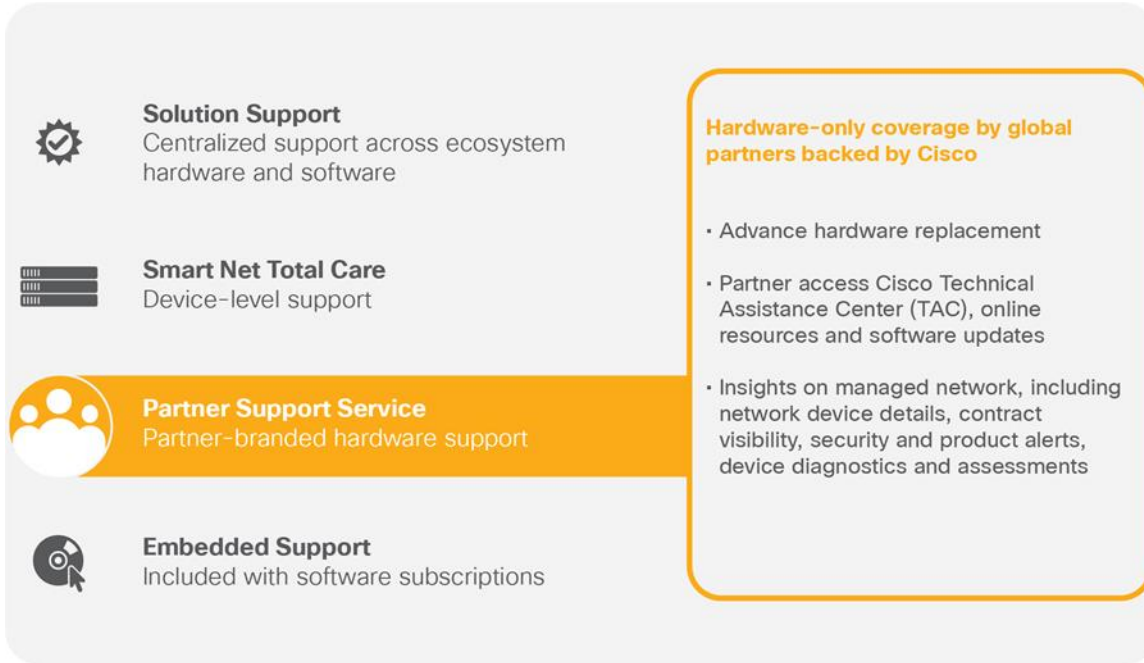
Solution Support
Centralized support across ecosystem hardware and software

Smart Net Total Care
Device-level support

Partner Support Service
Partner-branded hardware support

Embedded Support
Included with software subscriptions

Hardware-only coverage by global partners backed by Cisco

• Advance hardware replacement

• Partner access Cisco Technical Assistance Center (TAC), online resources and software updates

• Insights on managed network, including network device details, contract visibility, security and product alerts, device diagnostics and assessments